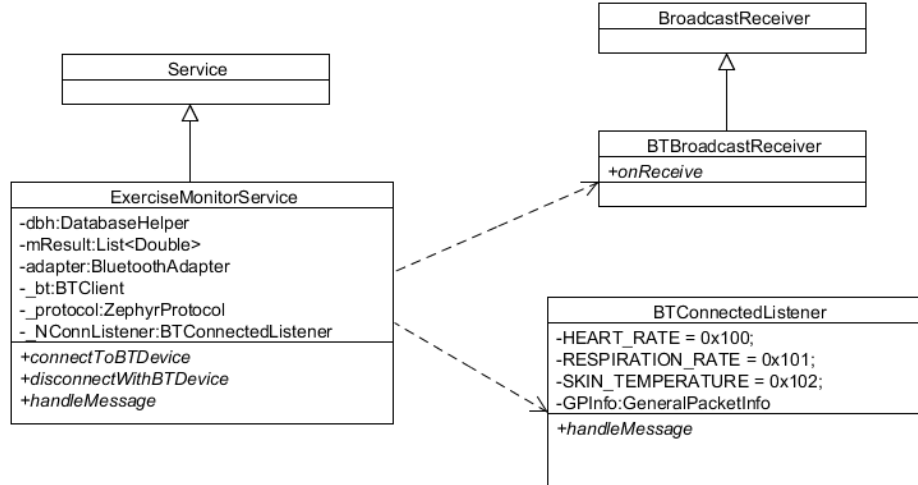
BroadcastReceiver

Service

BTBroadcastReceiver
+onReceive

ExerciseMonitorService
-dbh:DatabaseHelper
-mResult:List<Double>
-adapter:BluetoothAdapter
-_bt:BTClient
-_protocol:ZephyrProtocol
-_NConnListener:BTConnectedListener
+connectToBTDevice
+disconnectWithBTDevice
+handleMessage

BTConnectedListener
-HEART_RATE = 0x100;
-RESPIRATION_RATE = 0x101;
-SKIN_TEMPERATURE = 0x102;
-GPInfo:GeneralPacketInfo
+handleMessage